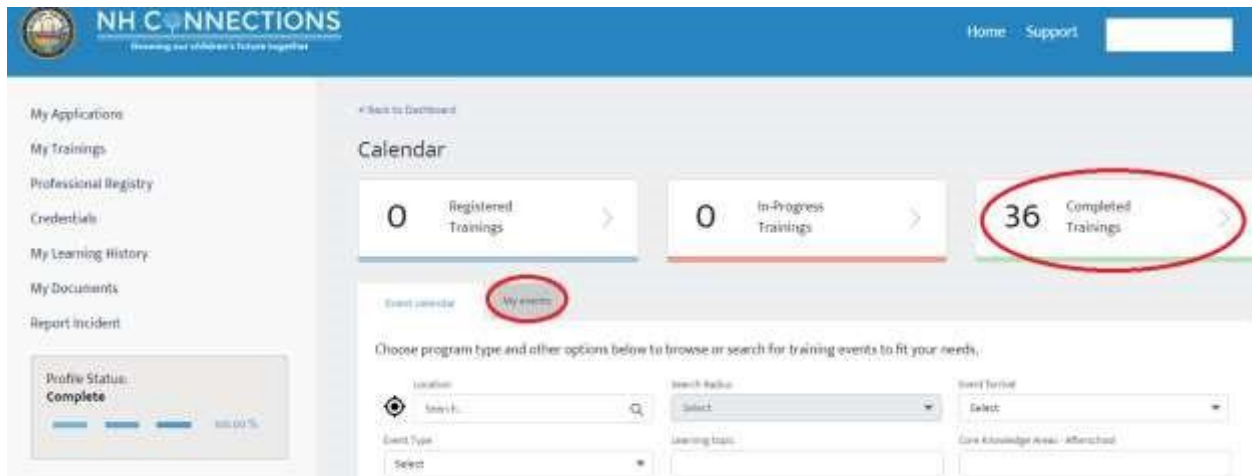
NH CONNECTIONS
Growing our children's future together

Home Support

My Applications
My Trainings
Professional Registry
Credentials
My Learning History
My Documents
Report Incident

Profile Status:
Complete
100.00 %

« Back to Dashboard

Calendar

0 Registered Trainings

0 In-Progress Trainings

36 Completed Trainings

Event calendar
My events

Choose program type and other options below to browse or search for training events to fit your needs.

Location
Search...

Search Radius
Select

Event Format
Select

Event Type
Select

Learning topic

Core Knowledge Areas - Afterschool